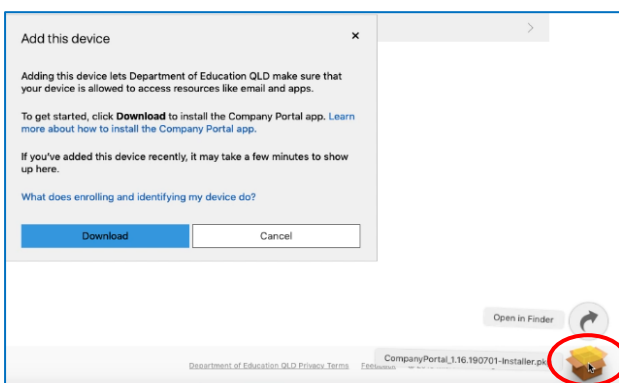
Add this device

×

Adding this device lets Department of Education QLD make sure that your device is allowed to access resources like email and apps.

To get started, click **Download** to install the Company Portal app. Learn more about how to install the Company Portal app.

If you've added this device recently, it may take a few minutes to show up here.

What does enrolling and identifying my device do?

Download

Cancel

>

Open in Finder

Department of Education QLD Privacy Terms

Feedback

CompanyPortal_1.16.190701-Installer.pkg